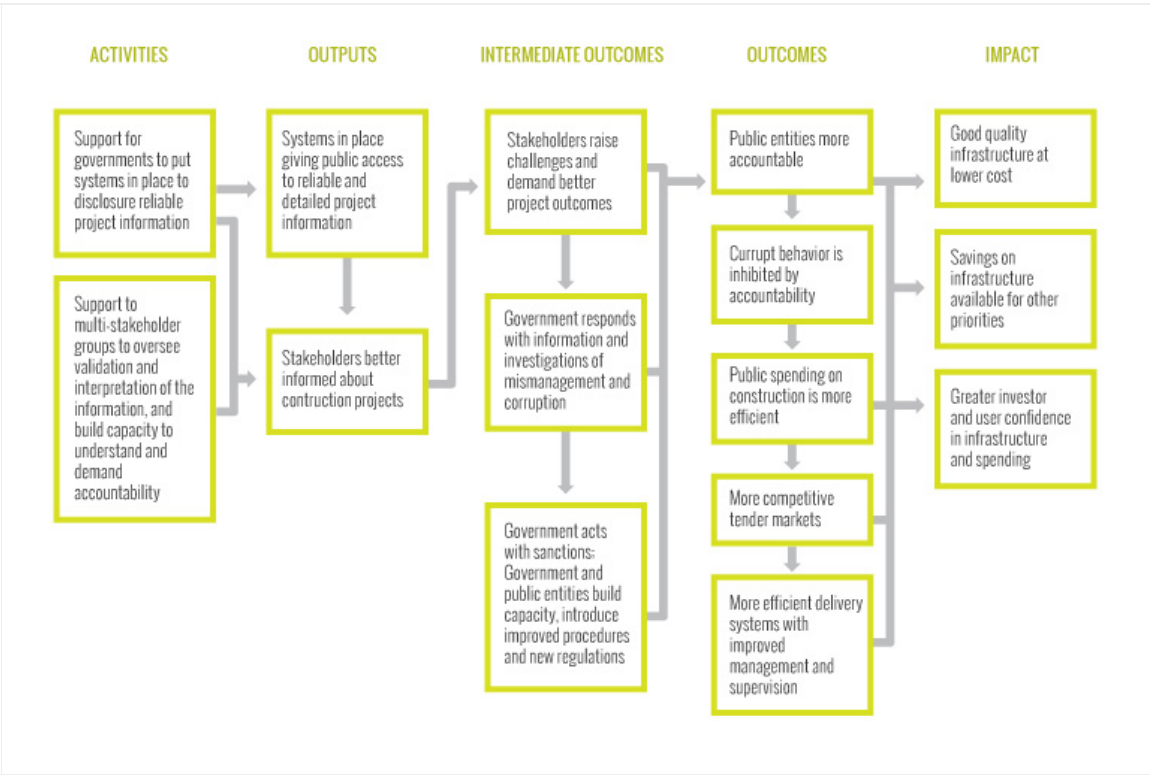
ACTIVITIES

OUTPUTS

INTERMEDIATE OUTCOMES

OUTCOMES

IMPACT

Support for governments to put systems in place to disclosure reliable project information

Support to multi-stakeholder groups to oversee validation and interpretation of the information, and build capacity to understand and demand accountability

Systems in place giving public access to reliable and detailed project information

Stakeholders better informed about contruction projects

Stakeholders raise challenges and demand better project outcomes

Government responds with information and investigations of mismanagement and corruption

Government acts with sanctions; Government and public entities build capacity, introduce improved procedures and new regulations

Public entities more accountable

Currupt behavior is inhibited by accountability

Public spending on construction is more efficient

More competitive tender markets

More efficient delivery systems with improved management and supervision

Good quality infrastructure at lower cost

Savings on infrastructure available for other priorities

Greater investor and user confidence in infrastructure and spending